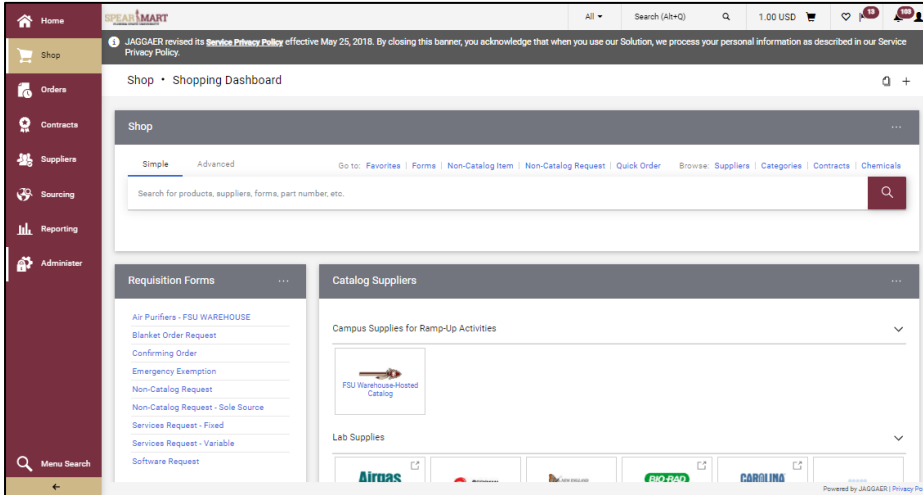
Home
Shop
Orders
Contracts
Suppliers
Sourcing
Reporting
Administer
Menu Search

SPEARMART

All
Search (Alt+Q)
1.00 USD
13
103

JAGGAER revised its Service Privacy Policy effective May 25, 2018. By closing this banner, you acknowledge that when you use our Solution, we process your personal information as described in our Service Privacy Policy.

Shop • Shopping Dashboard

Shop

Simple Advanced

Go to: Favorites | Forms | Non-Catalog Item | Non-Catalog Request | Quick Order Browse: Suppliers | Categories | Contracts | Chemicals

Search for products, suppliers, forms, part number, etc.

Requisition Forms

Air Purifiers - FSU WAREHOUSE
Blanket Order Request
Confirming Order
Emergency Exemption
Non-Catalog Request
Non-Catalog Request - Sole Source
Services Request - Fixed
Services Request - Variable
Software Request

Catalog Suppliers

Campus Supplies for Ramp-Up Activities

FSU Warehouse-Hosted Catalog

Lab Supplies

Airgas
BIO-RAD
CAROLINA

Powered by JAGGAER | Privacy Po